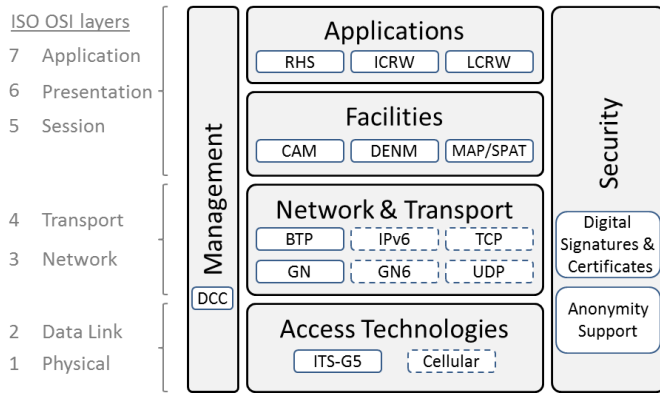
ISO OSI layers
7 Application
6 Presentation
5 Session
4 Transport
3 Network
2 Data Link
1 Physical

Management
DCC

Applications
RHS
ICRW
LCRW

Facilities
CAM
DENM
MAP/SPAT

Network & Transport
BTP
IPv6
TCP
GN
GN6
UDP

Access Technologies
ITS-G5
Cellular

Security
Digital Signatures & Certificates
Anonymity Support